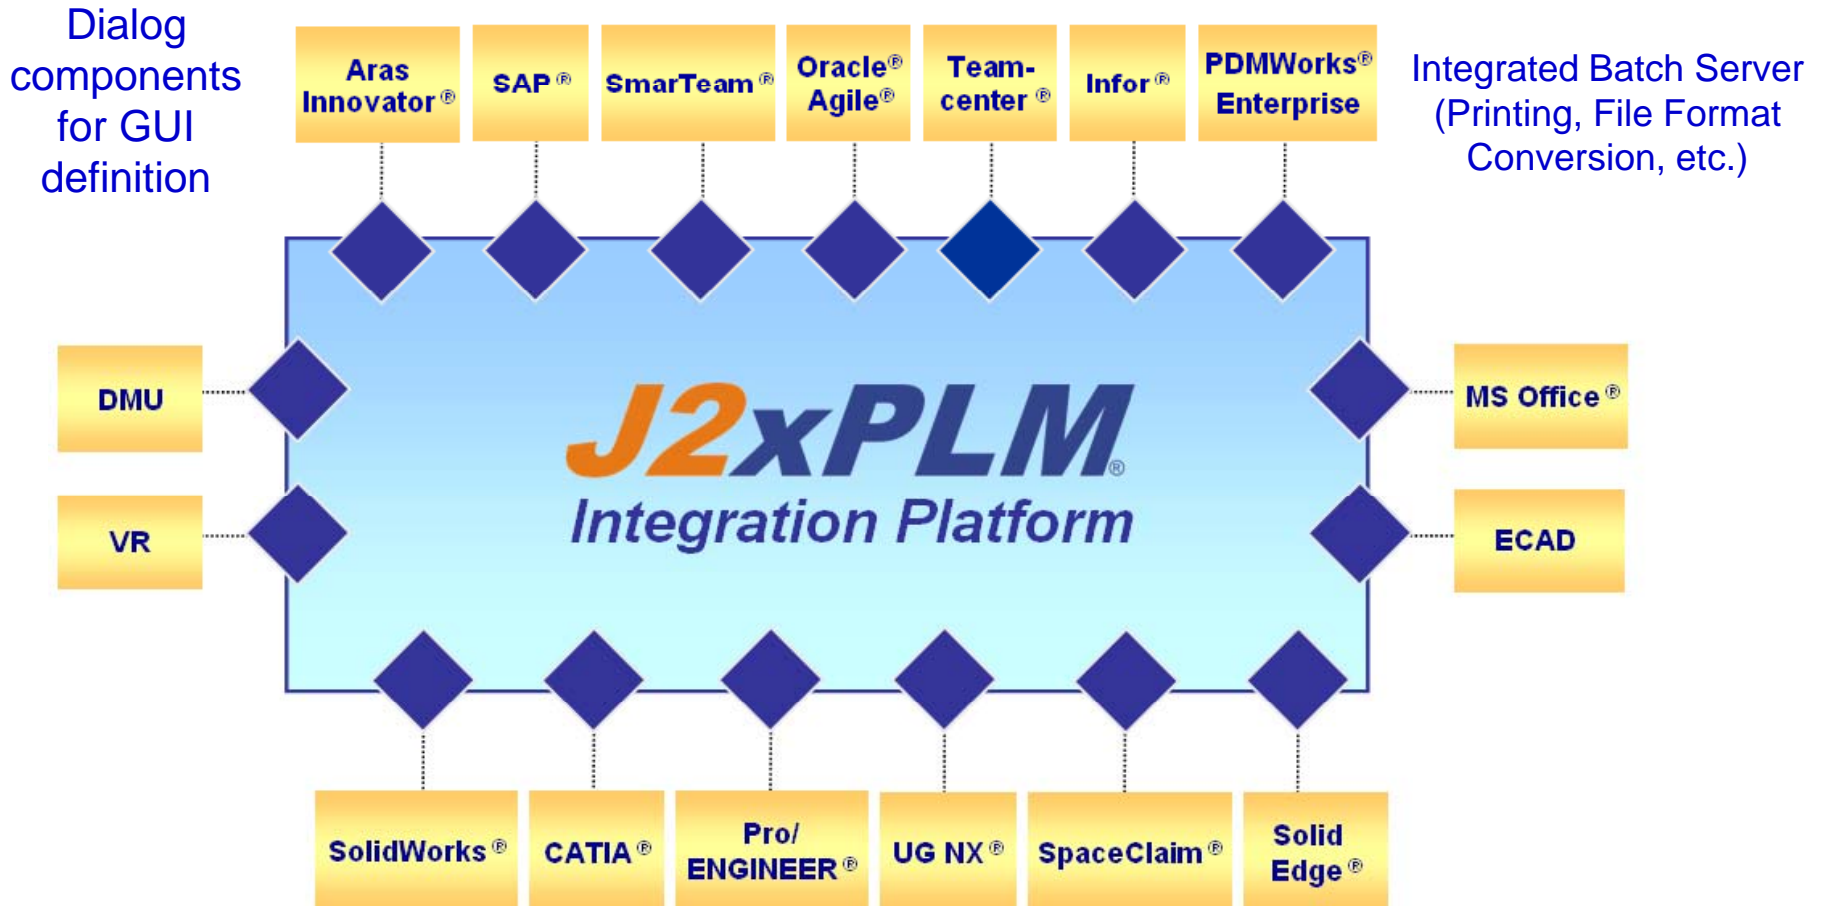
Dialog components for GUI definition

Aras Innovator®

SAP®

SmarTeam®

Oracle® Agile®

Team-center®

Infor®

PDMWorks® Enterprise

Integrated Batch Server (Printing, File Format Conversion, etc.)

DMU

VR

J2xPLM®

Integration Platform

MS Office®

ECAD

SolidWorks®

CATIA®

Pro/ ENGINEER®

UG NX®

SpaceClaim®

Solid Edge®